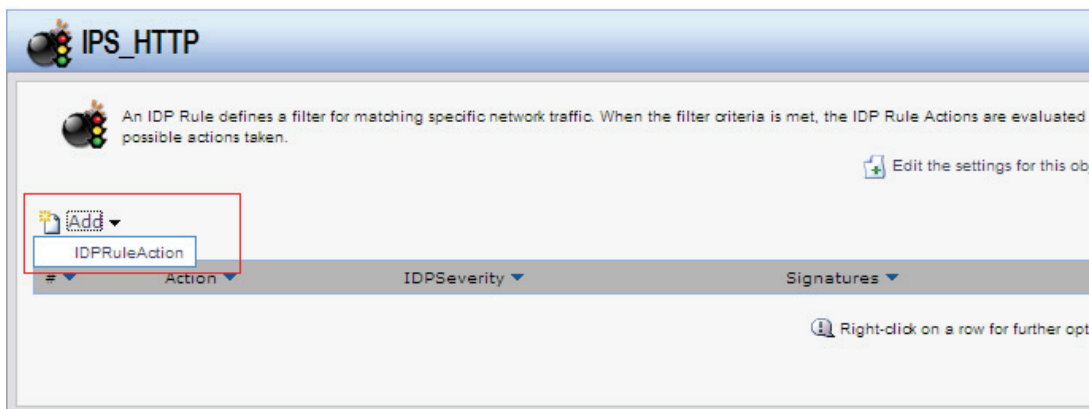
IPS_HTTP

An IDP Rule defines a filter for matching specific network traffic. When the filter criteria is met, the IDP Rule Actions are evaluated possible actions taken.

Edit the settings for this ob

Add

IDPRuleAction

| # | Action | IDPSeverity | Signatures |
|---|---|---|---|

Right-click on a row for further opt